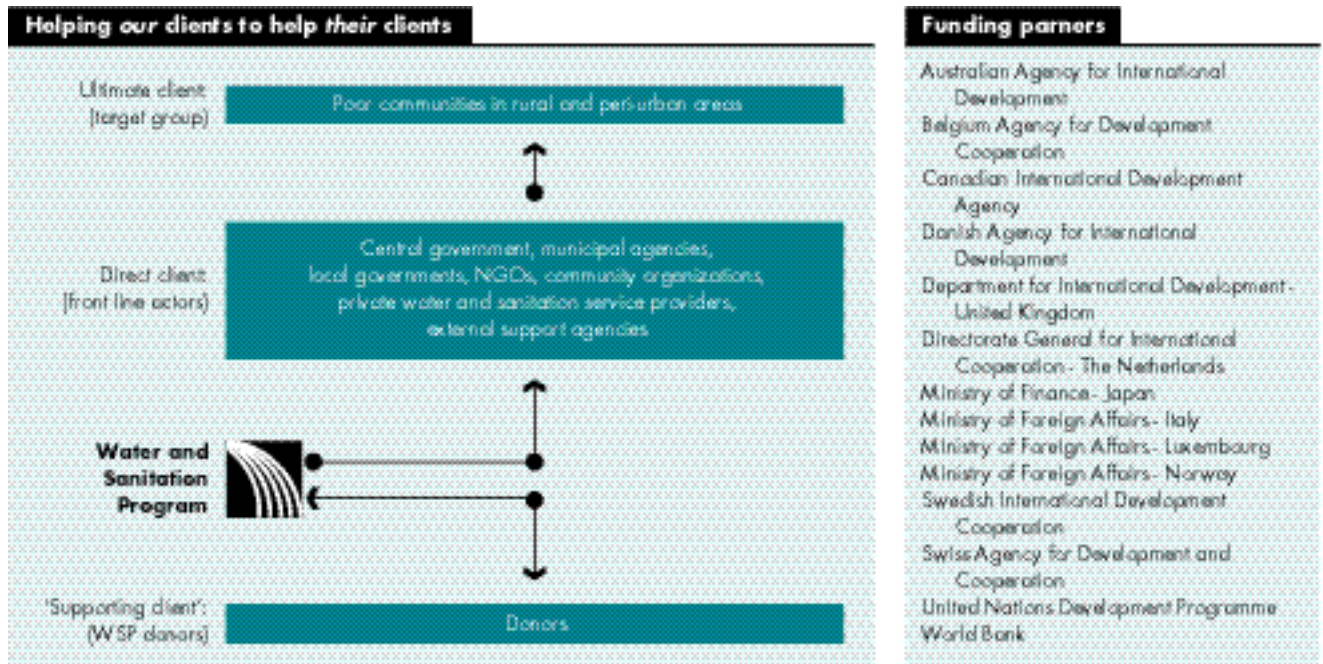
Helping our clients to help their clients

Ultimate client (target group)

Poor communities in rural and peri-urban areas

Direct client (front line actors)

Central government, municipal agencies, local governments, NGOs, community organizations, private water and sanitation service providers, external support agencies

Water and Sanitation Program

'Supporting client': (WSP donors)

Donors

Funding parners

Australian Agency for International Development
Belgium Agency for Development Cooperation
Canadian International Development Agency
Danish Agency for International Development
Department for International Development - United Kingdom
Directorate General for International Cooperation - The Netherlands
Ministry of Finance - Japan
Ministry of Foreign Affairs - Italy
Ministry of Foreign Affairs - Luxembourg
Ministry of Foreign Affairs - Norway
Swedish International Development Cooperation
Swiss Agency for Development and Cooperation
United Nations Development Programme
World Bank